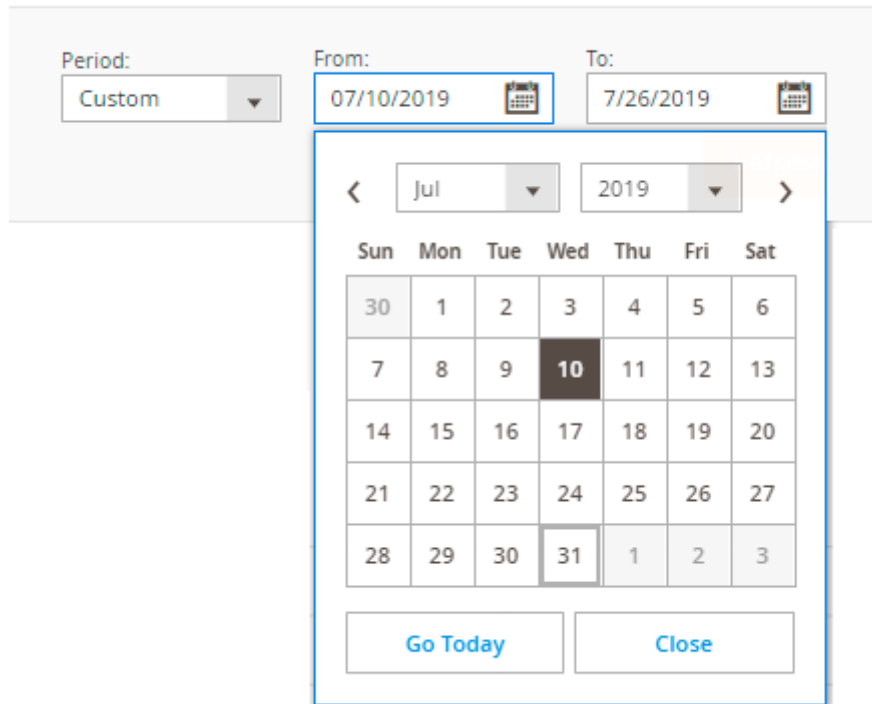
Period:
Custom

From:
07/10/2019

To:
7/26/2019

‹ Jul 2019 ›

| Sun | Mon | Tue | Wed | Thu | Fri | Sat |
|---|---|---|---|---|---|---|
| 30 | 1 | 2 | 3 | 4 | 5 | 6 |
| 7 | 8 | 9 | 10 | 11 | 12 | 13 |
| 14 | 15 | 16 | 17 | 18 | 19 | 20 |
| 21 | 22 | 23 | 24 | 25 | 26 | 27 |
| 28 | 29 | 30 | 31 | 1 | 2 | 3 |

Go Today
Close